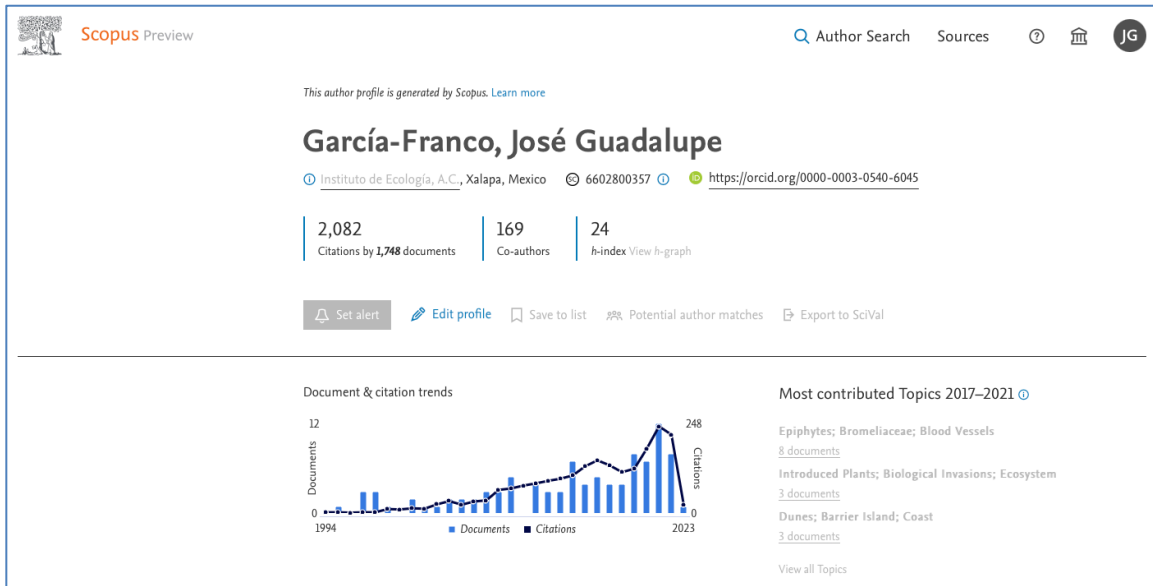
Scopus Preview

Author Search Sources JG

This author profile is generated by Scopus. Learn more

García-Franco, José Guadalupe

Instituto de Ecología, A.C., Xalapa, Mexico 6602800357 https://orcid.org/0000-0003-0540-6045

2,082
Citations by 1,748 documents

169
Co-authors

24
h-index View h-graph

Set alert Edit profile Save to list Potential author matches Export to SciVal

Document & citation trends

12 Documents 0 1994 248 Citations 0 2023

Documents Citations

Most contributed Topics 2017–2021

Epiphytes; Bromeliaceae; Blood Vessels
8 documents

Introduced Plants; Biological Invasions; Ecosystem
3 documents

Dunes; Barrier Island; Coast
3 documents

View all Topics